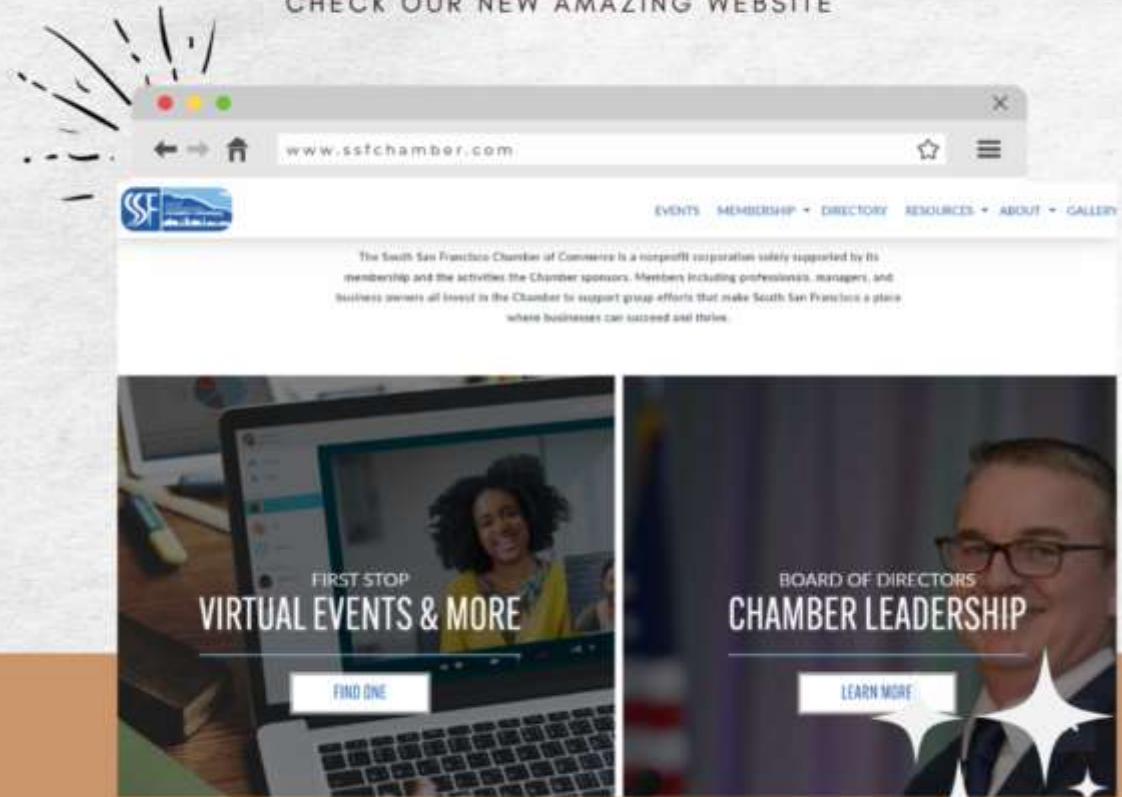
CHECK OUR NEW AMAZING WEBSITE

www.ssfchamber.com

SSF

EVENTS MEMBERSHIP ▾ DIRECTORY RESOURCES ▾ ABOUT ▾ GALLERY

The South San Francisco Chamber of Commerce is a nonprofit corporation solely supported by its membership and the activities the Chamber sponsors. Members including professionals, managers, and business owners all invest in the Chamber to support group efforts that make South San Francisco a place where businesses can succeed and thrive.

FIRST STOP
VIRTUAL EVENTS & MORE
FIND ONE

BOARD OF DIRECTORS
CHAMBER LEADERSHIP
LEARN MORE